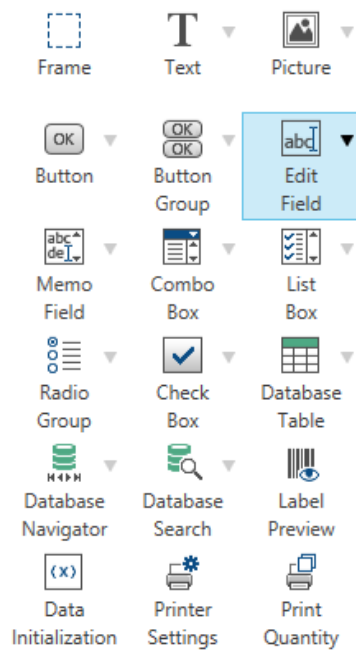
Frame
T
Text
Picture
OK
Button
OK
OK
Button Group
abc
Edit Field
abc
de
Memo Field
Combo Box
List Box
Radio Group
Check Box
Database Table
Database Navigator
Database Search
Label Preview
(x)
Data Initialization
Printer Settings
Print Quantity